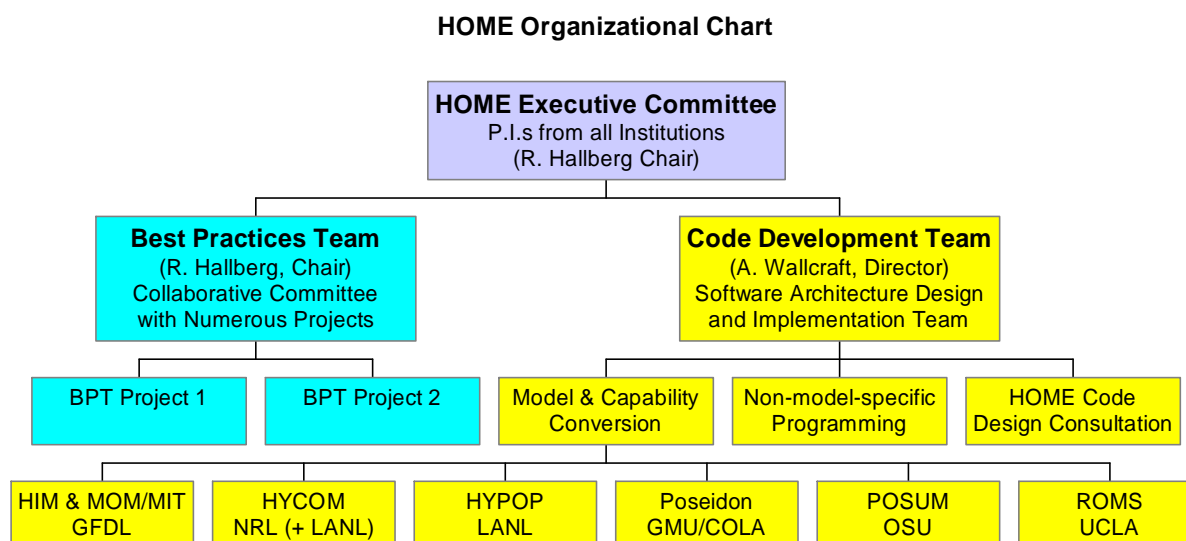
HOME Organizational Chart

HOME Executive Committee
P.I.s from all Institutions
(R. Hallberg Chair)

Best Practices Team
(R. Hallberg, Chair)
Collaborative Committee
with Numerous Projects

Code Development Team
(A. Wallcraft, Director)
Software Architecture Design
and Implementation Team

BPT Project 1

BPT Project 2

Model & Capability
Conversion

Non-model-specific
Programming

HOME Code
Design Consultation

HIM & MOM/MIT
GFDL

HYCOM
NRL (+ LANL)

HYPOP
LANL

Poseidon
GMU/COLA

POSUM
OSU

ROMS
UCLA